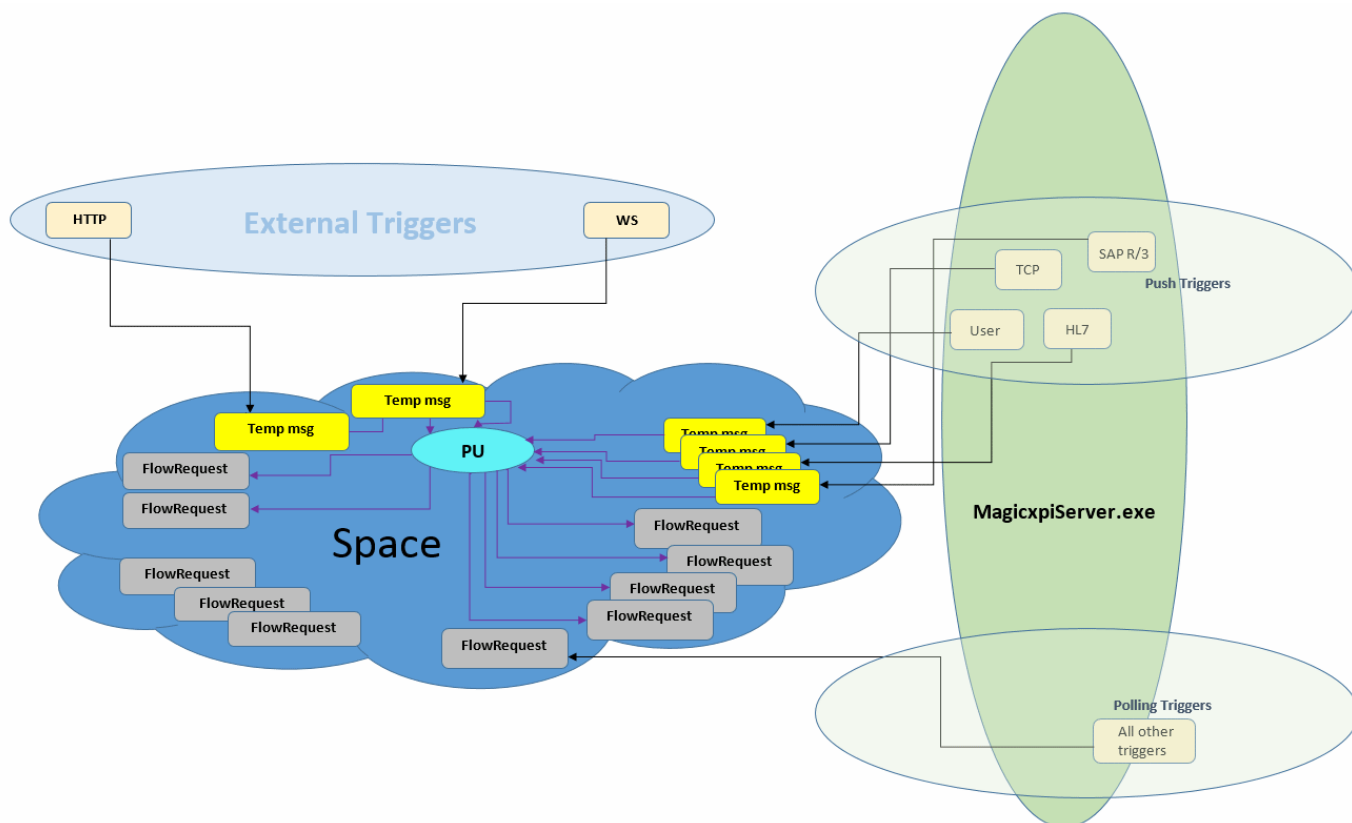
HTTP

External Triggers

WS

SAP R/3

TCP

Push Triggers

User

HL7

Temp msg

Temp msg

PU

Temp msg

Temp msg

Temp msg

Temp msg

FlowRequest

FlowRequest

Space

FlowRequest

FlowRequest

FlowRequest

FlowRequest

FlowRequest

FlowRequest

FlowRequest

FlowRequest

MagicxpiServer.exe

Polling Triggers

All other triggers